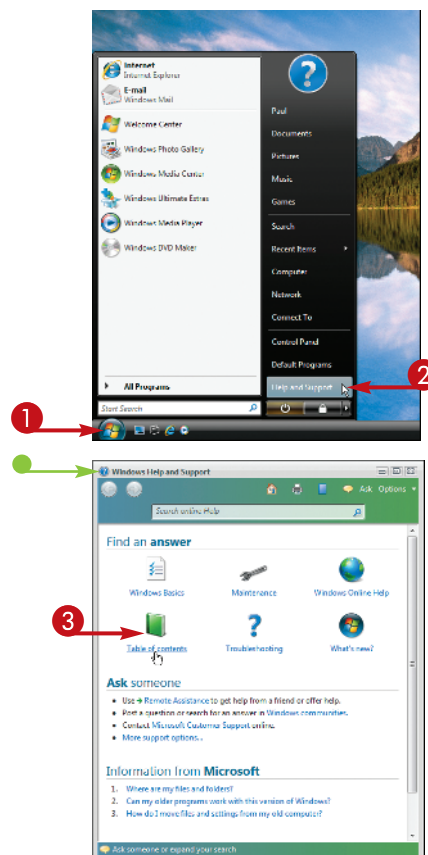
Internet
Internet Explorer
E-mail
Windows Mail
Welcome Center
Windows Photo Gallery
Windows Media Center
Windows Ultimate Extras
Windows Media Player
Windows DVD Maker
All Programs
Start Search
Paul
Documents
Pictures
Music
Games
Search
Recent Items
Computer
Network
Connect To
Control Panel
Default Programs
Help and Support

1
2

Windows Help and Support
Ask Options
Search online Help
Find an answer
Windows Basics
Maintenance
Windows Online Help
3
Table of contents
Troubleshooting
What's new?
Ask someone
• Use → Remote Assistance to get help from a friend or offer help.
• Post a question or search for an answer in Windows communities.
• Contact Microsoft Customer Support online.
• More support options...
Information from Microsoft
1. Where are my files and folders?
2. Can my older programs work with this version of Windows?
3. How do I move files and settings from my old computer?
Ask someone or expand your search